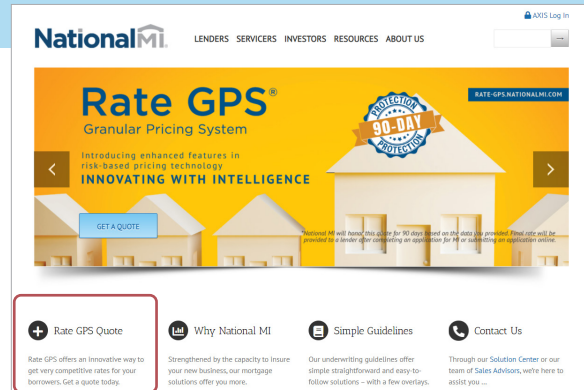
AXIS Log In

NationalMI

LENDERS SERVICERS INVESTORS RESOURCES ABOUT US

Rate GPS®
Granular Pricing System

RATE-GPS.NATIONALMI.COM

PROTECTION 90-DAY PROTECTION

Introducing enhanced features in risk-based pricing technology
INNOVATING WITH INTELLIGENCE

GET A QUOTE

*National MI will honor this quote for 90 days based on the data you provided. Final rate will be provided to a lender after completing an application for MI or submitting an application online.

Rate GPS Quote
Rate GPS offers an innovative way to get very competitive rates for your borrowers. Get a quote today.

Why National MI
Strengthened by the capacity to insure your new business, our mortgage solutions offer you more.

Simple Guidelines
Our underwriting guidelines offer simple straightforward and easy-to-follow solutions – with a few overlays.

Contact Us
Through our Solution Center or our team of Sales Advisors, we're here to assist you ...